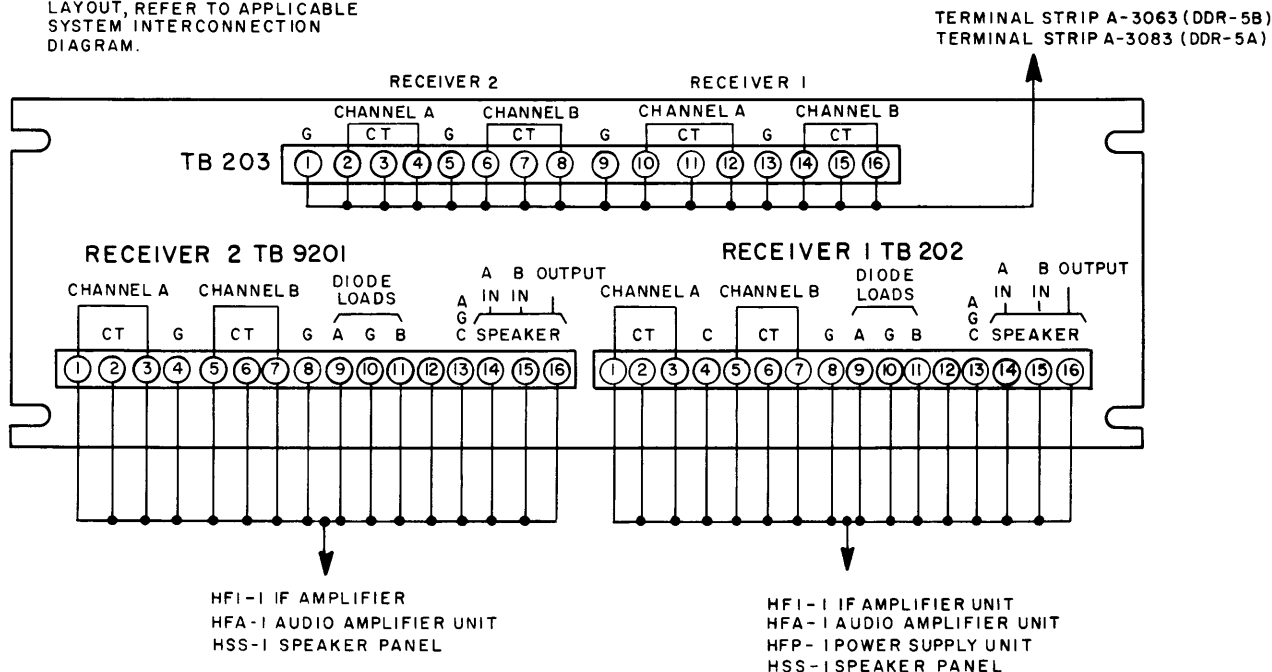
LAYOUT, REFER TO APPLICABLE SYSTEM INTERCONNECTION DIAGRAM.

TERMINAL STRIP A-3063 (DDR-5B)
TERMINAL STRIP A-3083 (DDR-5A)

RECEIVER 2

RECEIVER 1

CHANNEL A
CHANNEL B
CHANNEL A
CHANNEL B

G CT G CT G CT G CT

TB 203 1 2 3 4 5 6 7 8 9 10 11 12 13 14 15 16

RECEIVER 2 TB 9201

RECEIVER 1 TB 202

CHANNEL A CHANNEL B DIODE LOADS A B OUTPUT IN IN

CT G CT G A G B AGC SPEAKER

1 2 3 4 5 6 7 8 9 10 11 12 13 14 15 16

CHANNEL A CHANNEL B DIODE LOADS A B OUTPUT IN IN

CT C CT G A G B AGC SPEAKER

1 2 3 4 5 6 7 8 9 10 11 12 13 14 15 16

HFI-1 IF AMPLIFIER
HFA-1 AUDIO AMPLIFIER UNIT
HSS-1 SPEAKER PANEL

HFI-1 IF AMPLIFIER UNIT
HFA-1 AUDIO AMPLIFIER UNIT
HFP-1 POWER SUPPLY UNIT
HSS-1 SPEAKER PANEL